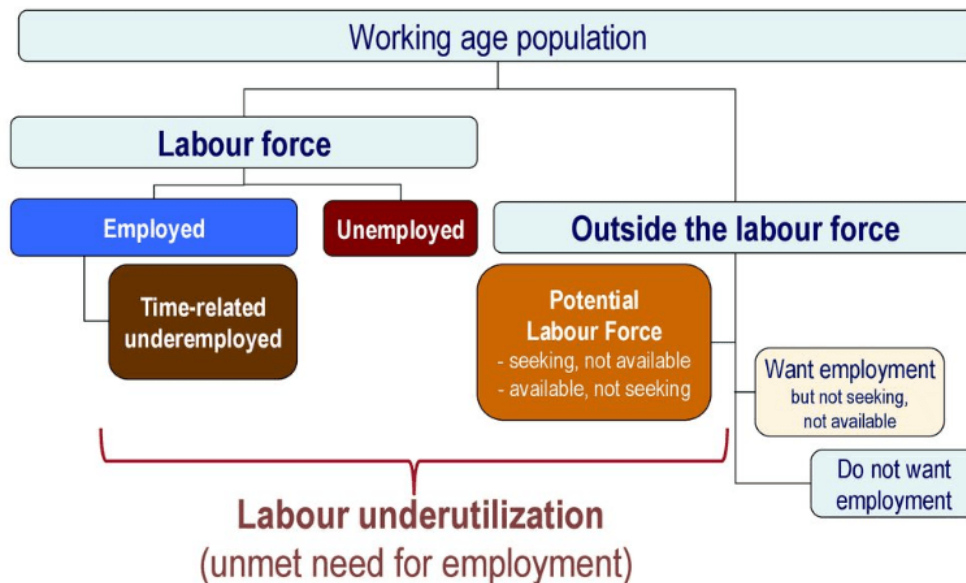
Working age population

Labour force

Employed

Unemployed

Outside the labour force

Time-related underemployed

Potential Labour Force
- seeking, not available
- available, not seeking

Want employment
but not seeking, not available

Do not want employment

Labour underutilization
(unmet need for employment)